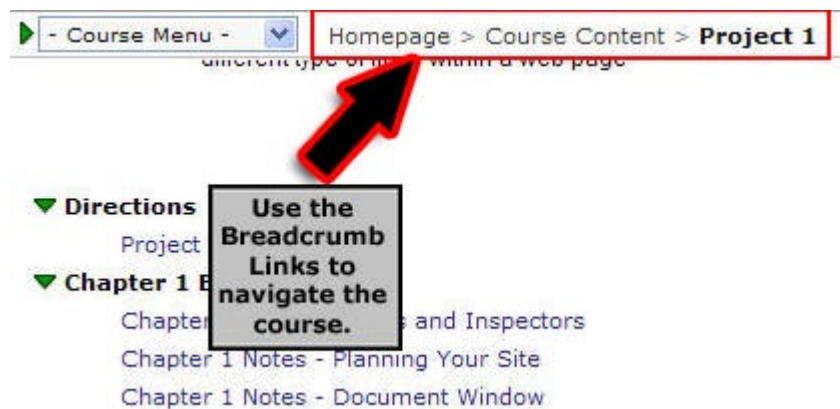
- Course Menu -

Homepage > Course Content > **Project 1**

different type of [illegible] within a web page

Use the Breadcrumb Links to navigate the course.

Directions

Project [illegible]

Chapter 1 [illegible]

Chapter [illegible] and Inspectors

Chapter 1 Notes - Planning Your Site

Chapter 1 Notes - Document Window